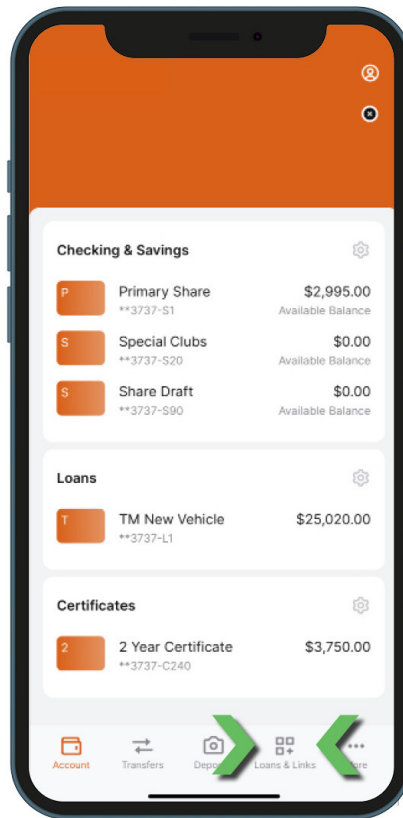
Checking & Savings

P Primary Share **3737-S1 $2,995.00 Available Balance

S Special Clubs **3737-S20 $0.00 Available Balance

S Share Draft **3737-S90 $0.00 Available Balance

Loans

T TM New Vehicle **3737-L1 $25,020.00

Certificates

2 2 Year Certificate **3737-C240 $3,750.00

Account Transfers Depo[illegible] Loans & Links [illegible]ore